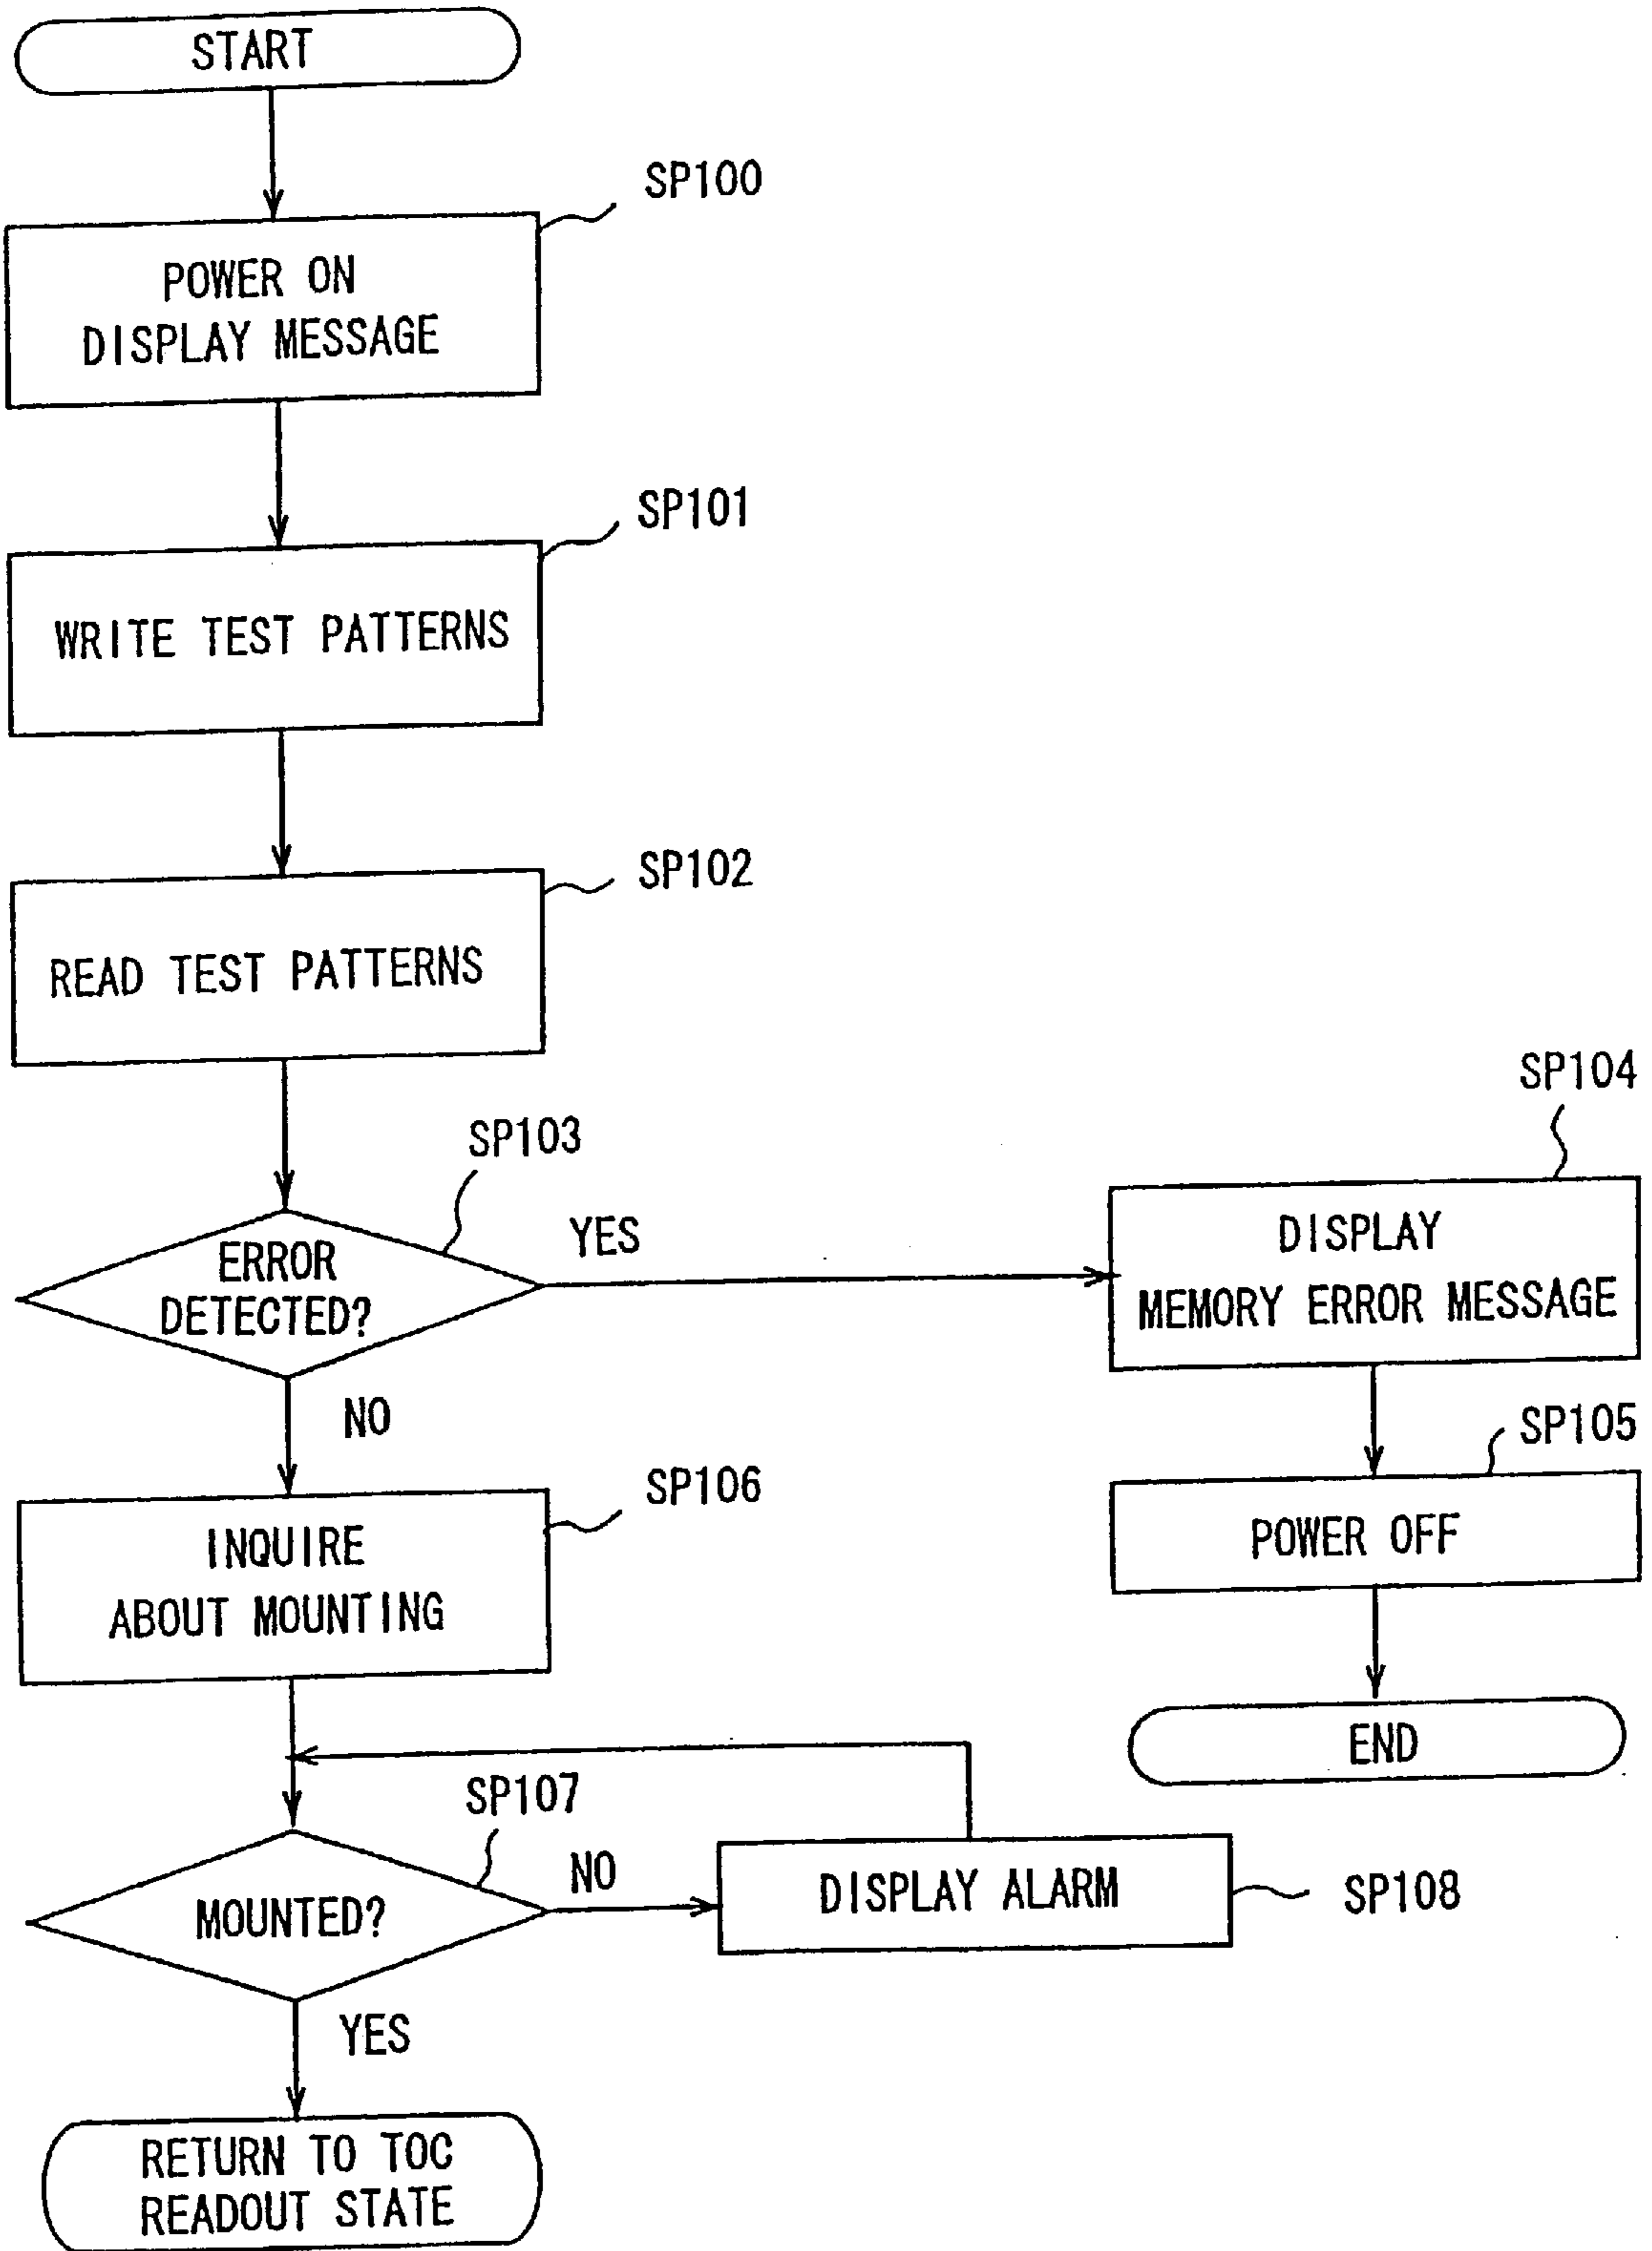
START

SP100

POWER ON
DISPLAY MESSAGE

SP101

WRITE TEST PATTERNS

SP102

READ TEST PATTERNS

SP103

ERROR DETECTED?

YES

SP104

DISPLAY
MEMORY ERROR MESSAGE

SP105

POWER OFF

END

NO

SP106

INQUIRE
ABOUT MOUNTING

SP107

MOUNTED?

NO

DISPLAY ALARM

SP108

YES

RETURN TO TOC
READOUT STATE